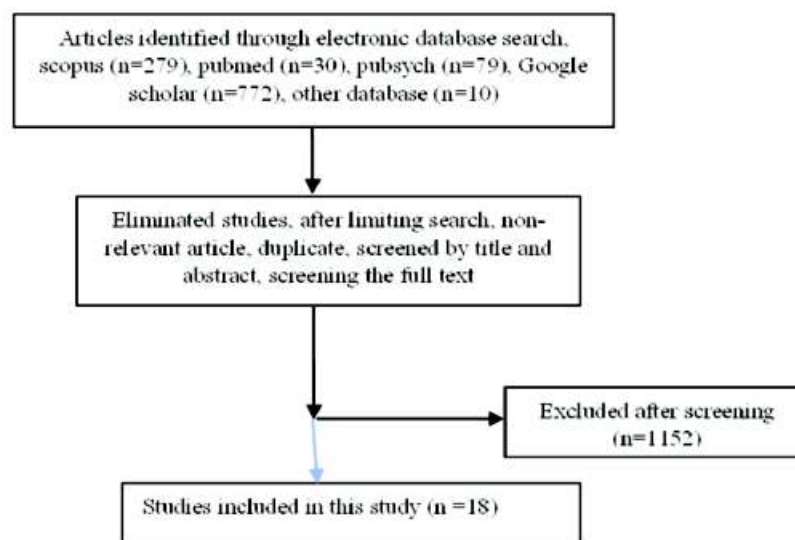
Articles identified through electronic database search, scopus (n=279), pubmed (n=30), pubsych (n=79), Google scholar (n=772), other database (n=10)

Eliminated studies, after limiting search, non-relevant article, duplicate, screened by title and abstract, screening the full text

Excluded after screening (n=1152)

Studies included in this study (n =18)